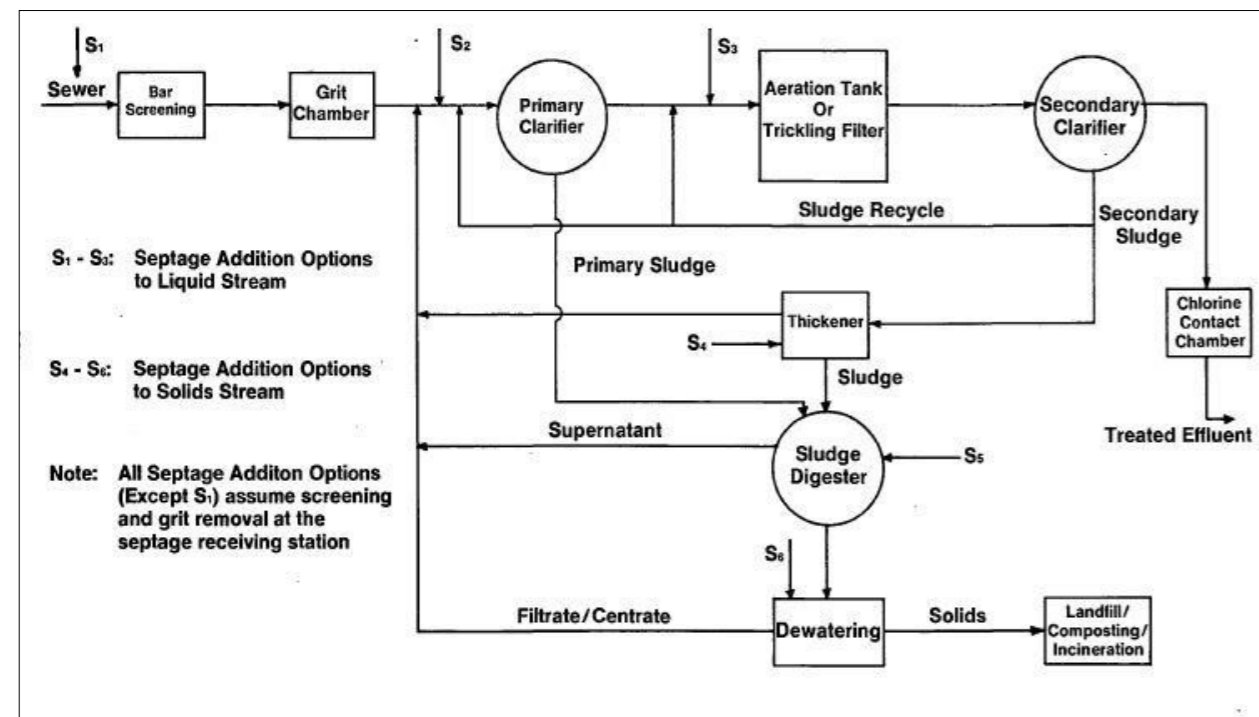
$S_1$

Sewer

Bar Screening

Grit Chamber

$S_2$

Primary Clarifier

$S_3$

Aeration Tank Or Trickling Filter

Secondary Clarifier

Sludge Recycle

Secondary Sludge

$S_1$ - $S_3$: Septage Addition Options to Liquid Stream

Primary Sludge

Thickener

Chlorine Contact Chamber

$S_4$

$S_4$ - $S_6$: Septage Addition Options to Solids Stream

Sludge

Supernatant

Treated Effluent

Sludge Digester

$S_5$

Note: All Septage Additon Options (Except $S_1$) assume screening and grit removal at the septage receiving station

$S_6$

Filtrate / Centrate

Dewatering

Solids

Landfill/ Composting/ Incineration